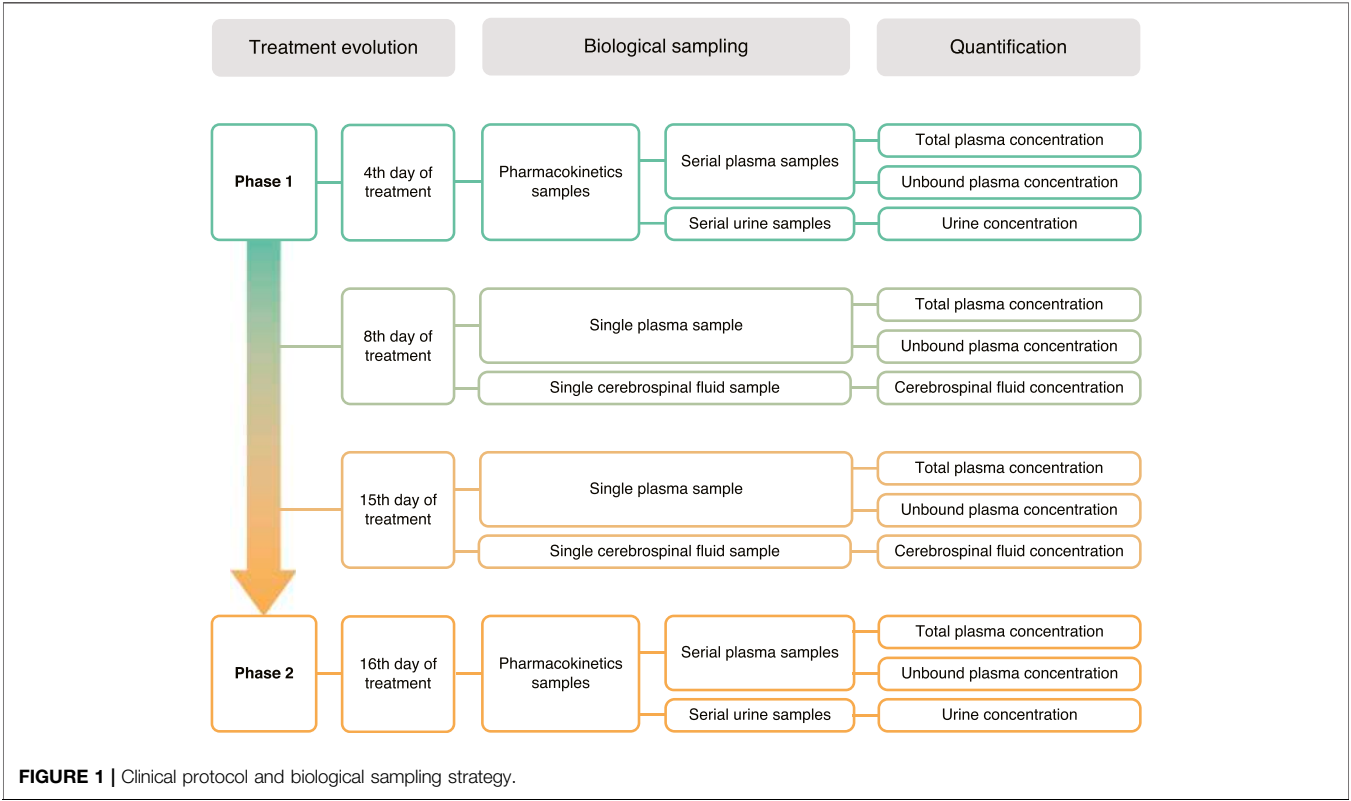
Treatment evolution

Biological sampling

Quantification

Phase 1

4th day of treatment

Pharmacokinetics samples

Serial plasma samples

Total plasma concentration

Unbound plasma concentration

Serial urine samples

Urine concentration

8th day of treatment

Single plasma sample

Total plasma concentration

Unbound plasma concentration

Single cerebrospinal fluid sample

Cerebrospinal fluid concentration

15th day of treatment

Single plasma sample

Total plasma concentration

Unbound plasma concentration

Single cerebrospinal fluid sample

Cerebrospinal fluid concentration

Phase 2

16th day of treatment

Pharmacokinetics samples

Serial plasma samples

Total plasma concentration

Unbound plasma concentration

Serial urine samples

Urine concentration

FIGURE 1 | Clinical protocol and biological sampling strategy.